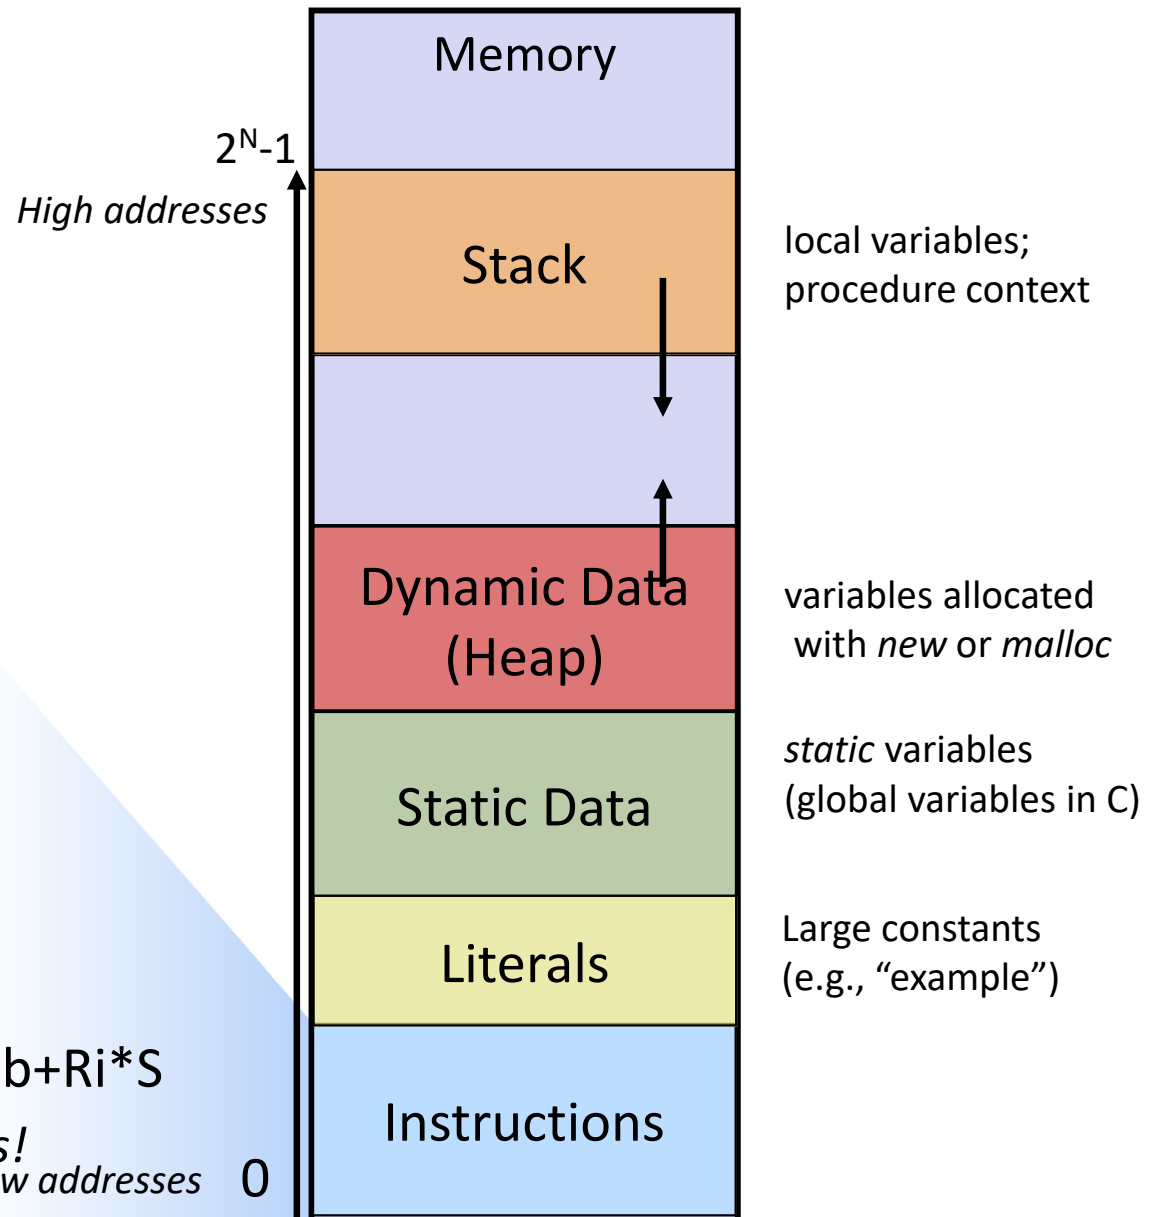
Memory

$2^N$-1

High addresses

Stack

local variables; procedure context

Dynamic Data (Heap)

variables allocated with new or malloc

Static Data

static variables (global variables in C)

Literals

Large constants (e.g., “example”)

b+Ri*S

s!

w addresses 0

Instructions